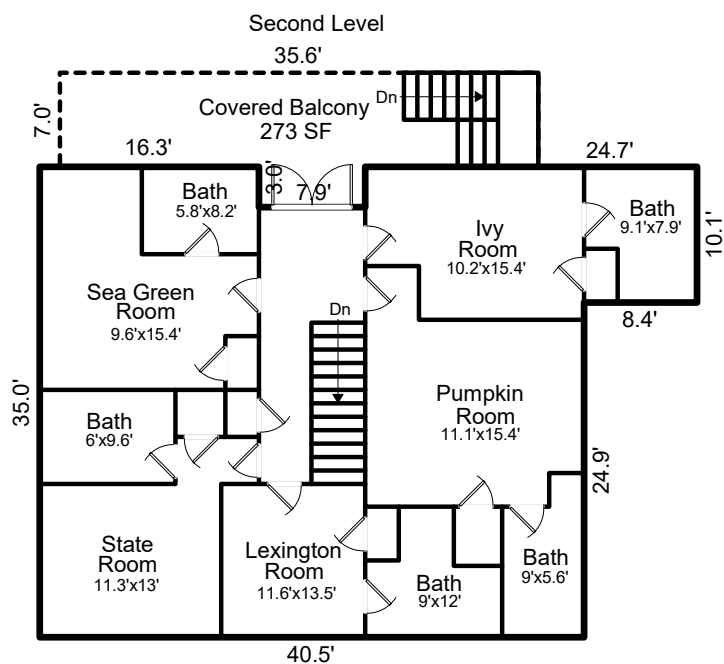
Second Level

35.6'

7.0'

Covered Balcony
273 SF

Dn

16.3'

24.7'

Bath
5.8'x8.2'

3.0'

7.9'

Ivy
Room
10.2'x15.4'

Bath
9.1'x7.9'

10.1'

Sea Green
Room
9.6'x15.4'

8.4'

Dn

35.0'

Pumpkin
Room
11.1'x15.4'

Bath
6'x9.6'

24.9'

State
Room
11.3'x13'

Lexington
Room
11.6'x13.5'

Bath
9'x12'

Bath
9'x5.6'

40.5'